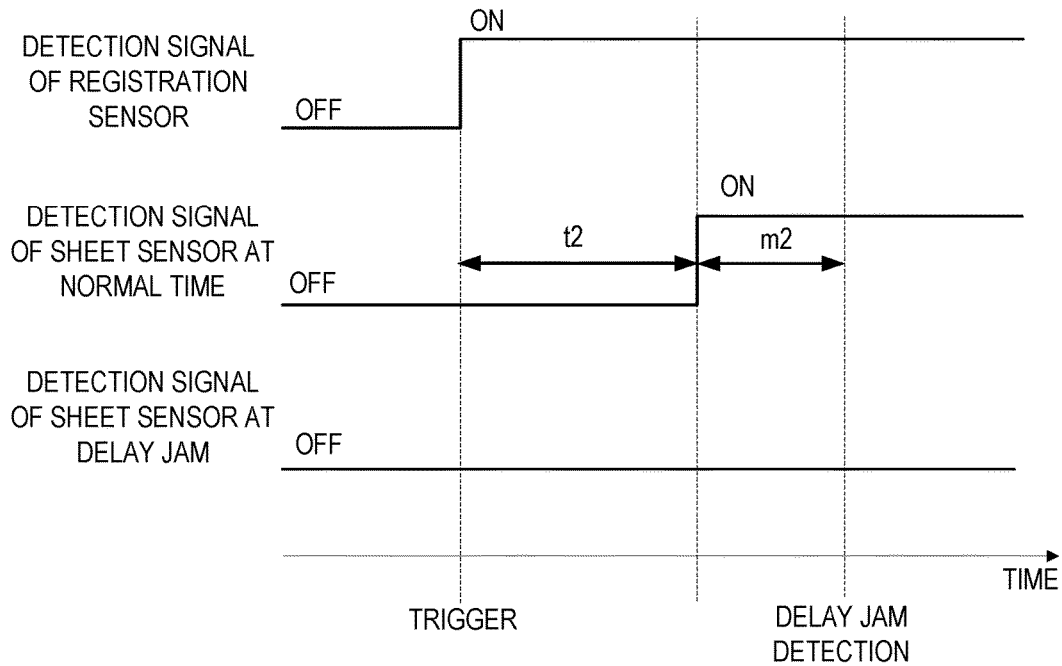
ON

DETECTION SIGNAL OF REGISTRATION SENSOR

OFF

ON

DETECTION SIGNAL OF SHEET SENSOR AT NORMAL TIME

t2

m2

OFF

DETECTION SIGNAL OF SHEET SENSOR AT DELAY JAM

OFF

TIME

TRIGGER

DELAY JAM DETECTION